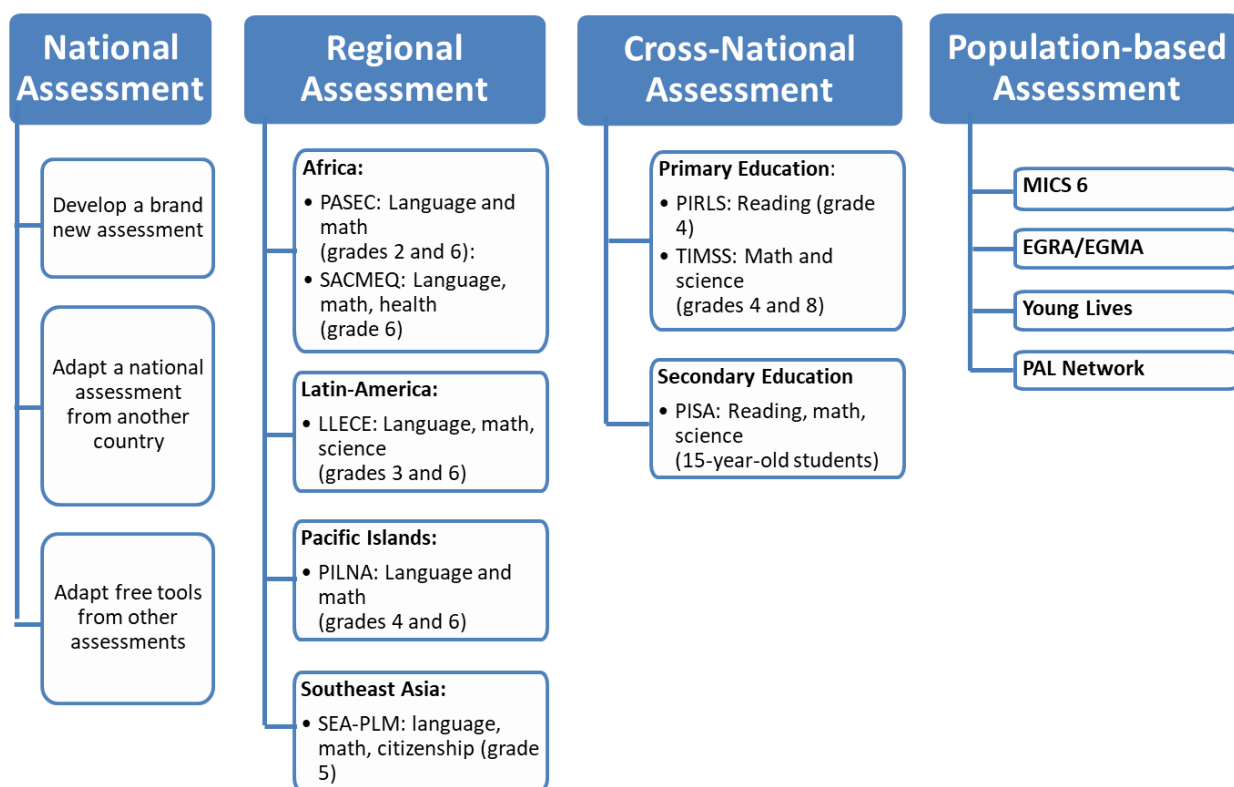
National Assessment

Develop a brand new assessment

Adapt a national assessment from another country

Adapt free tools from other assessments

Regional Assessment

Africa:
• PASEC: Language and math (grades 2 and 6):
• SACMEQ: Language, math, health (grade 6)

Latin-America:
• LLECE: Language, math, science (grades 3 and 6)

Pacific Islands:
• PILNA: Language and math (grades 4 and 6)

Southeast Asia:
• SEA-PLM: language, math, citizenship (grade 5)

Cross-National Assessment

Primary Education:
• PIRLS: Reading (grade 4)
• TIMSS: Math and science (grades 4 and 8)

Secondary Education
• PISA: Reading, math, science (15-year-old students)

Population-based Assessment

MICS 6

EGRA/EGMA

Young Lives

PAL Network